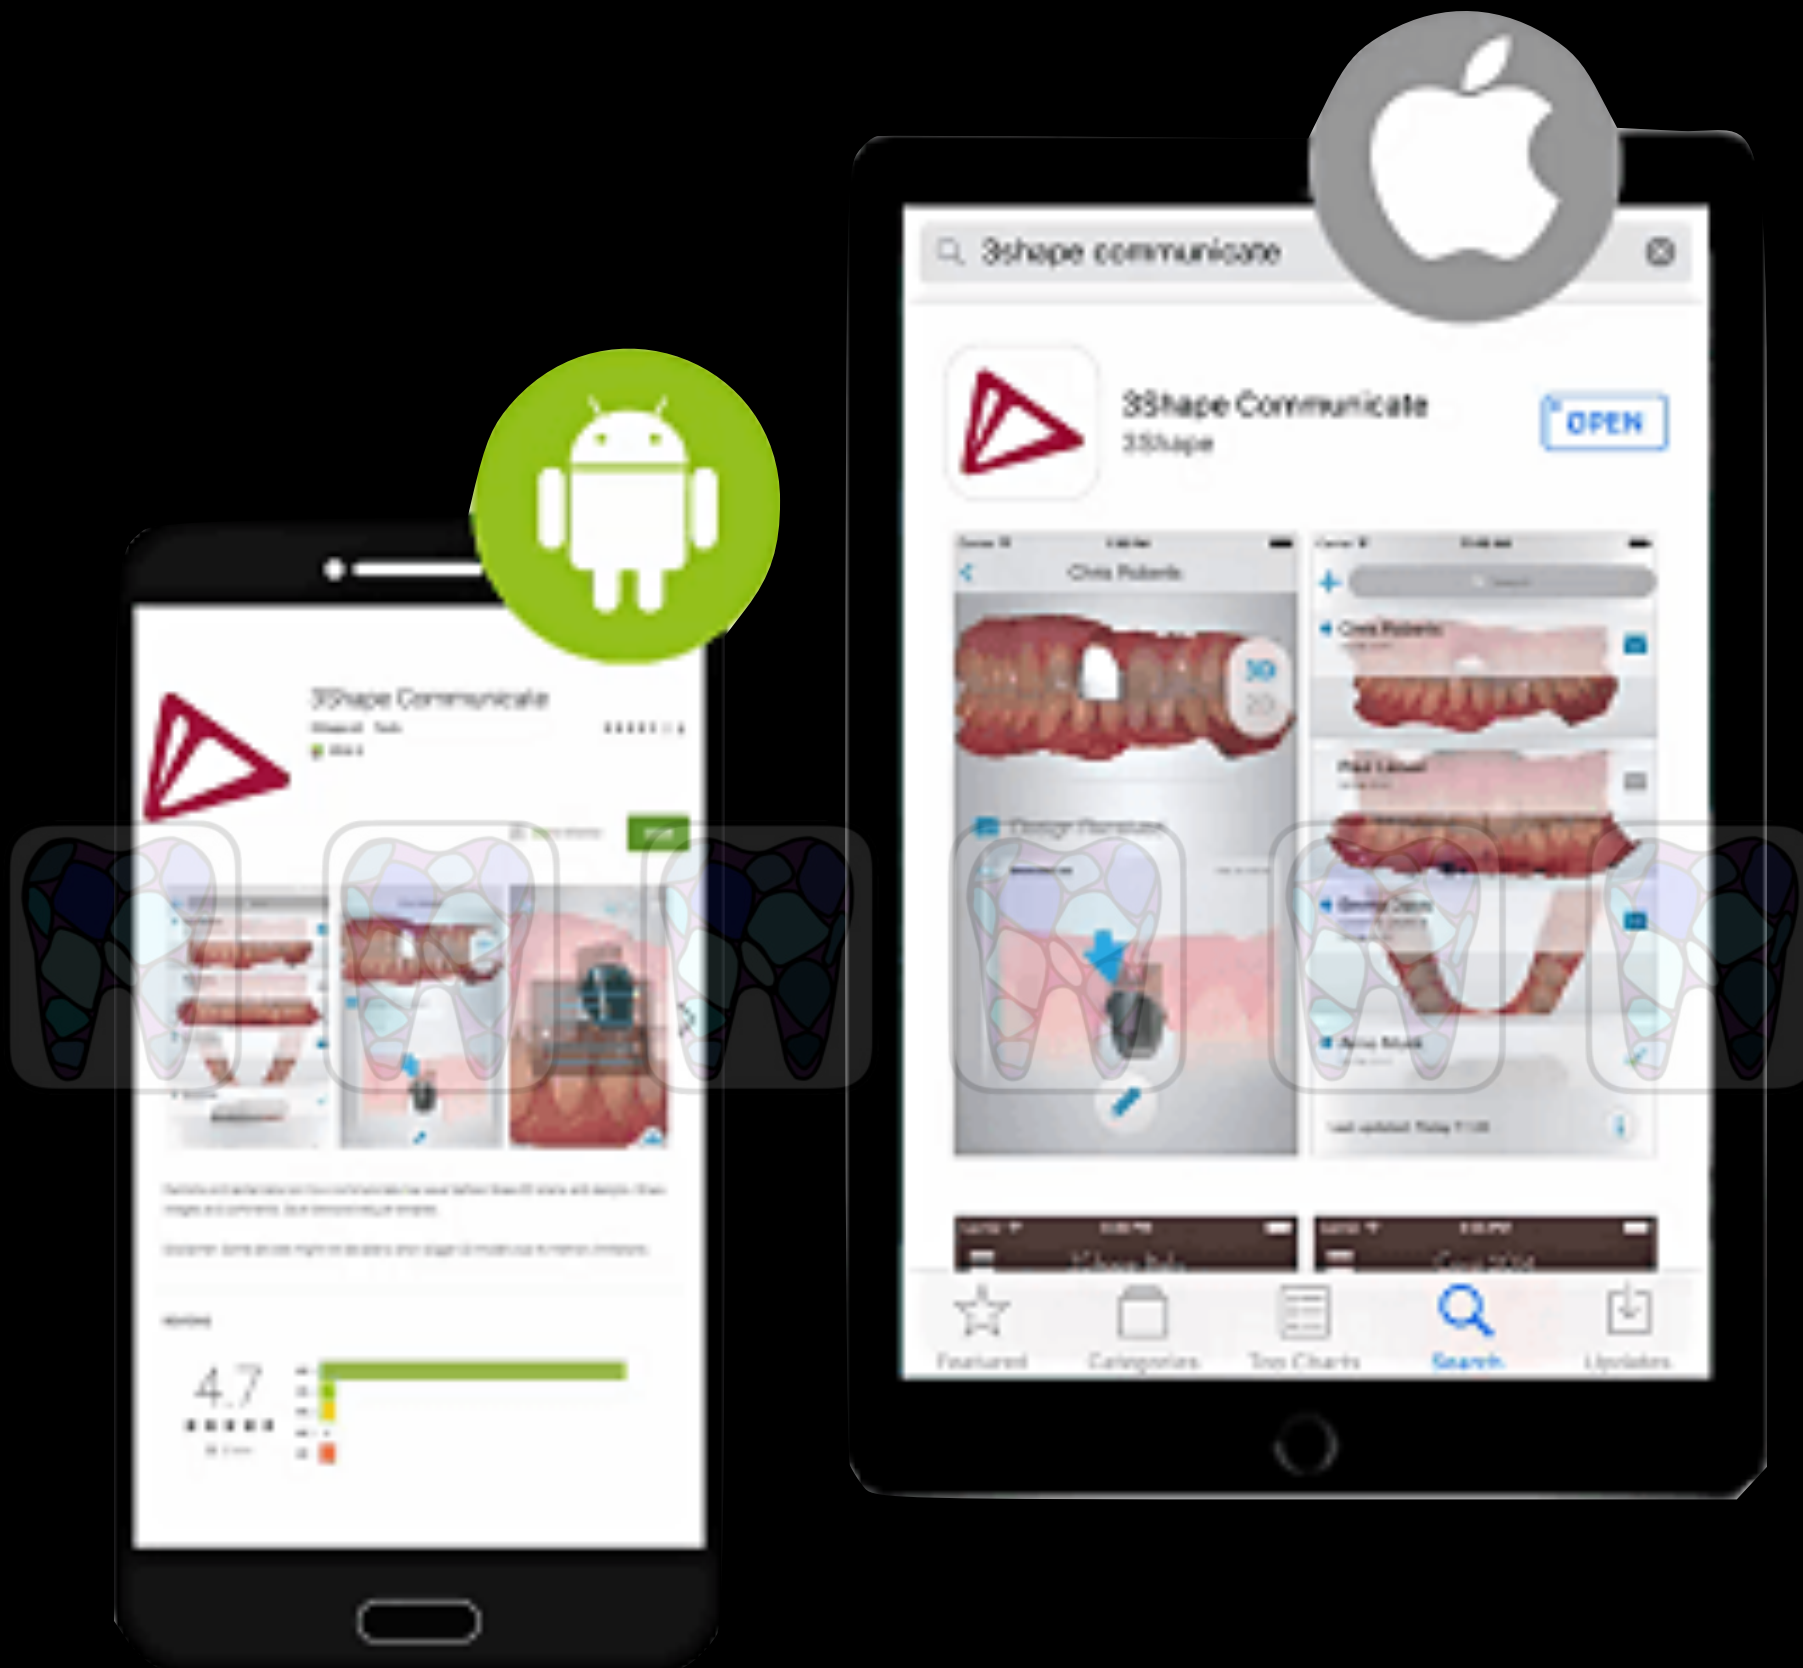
3Shape Communicate

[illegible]

4.7

3shape communicate

3Shape Communicate
3Shape

OPEN

Chris Roberts

3D
2D

Design Parameters

Chris Roberts

Last updated: Today

Featured

Categories

Top Charts

Search

Updates